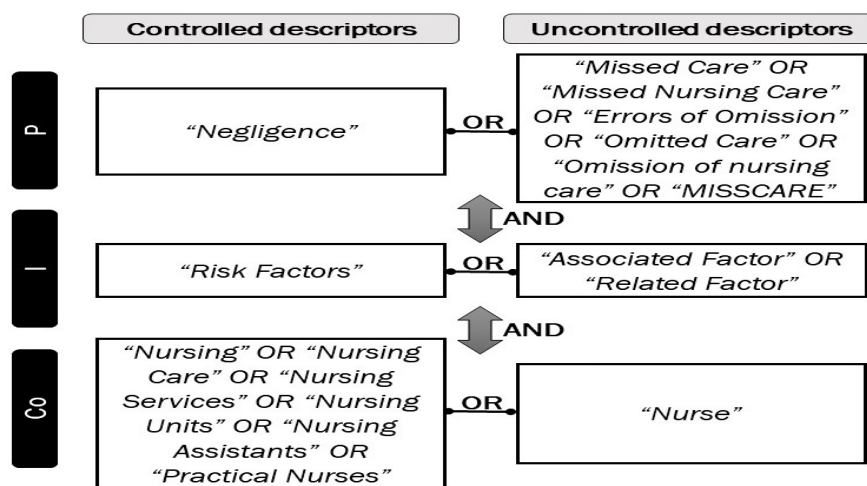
Controlled descriptors

Uncontrolled descriptors

P

“Negligence”

OR

“Missed Care” OR “Missed Nursing Care” OR “Errors of Omission” OR “Omitted Care” OR “Omission of nursing care” OR “MISSCARE”

AND

I

“Risk Factors”

OR

“Associated Factor” OR “Related Factor”

AND

Co

“Nursing” OR “Nursing Care” OR “Nursing Services” OR “Nursing Units” OR “Nursing Assistants” OR “Practical Nurses”

OR

“Nurse”